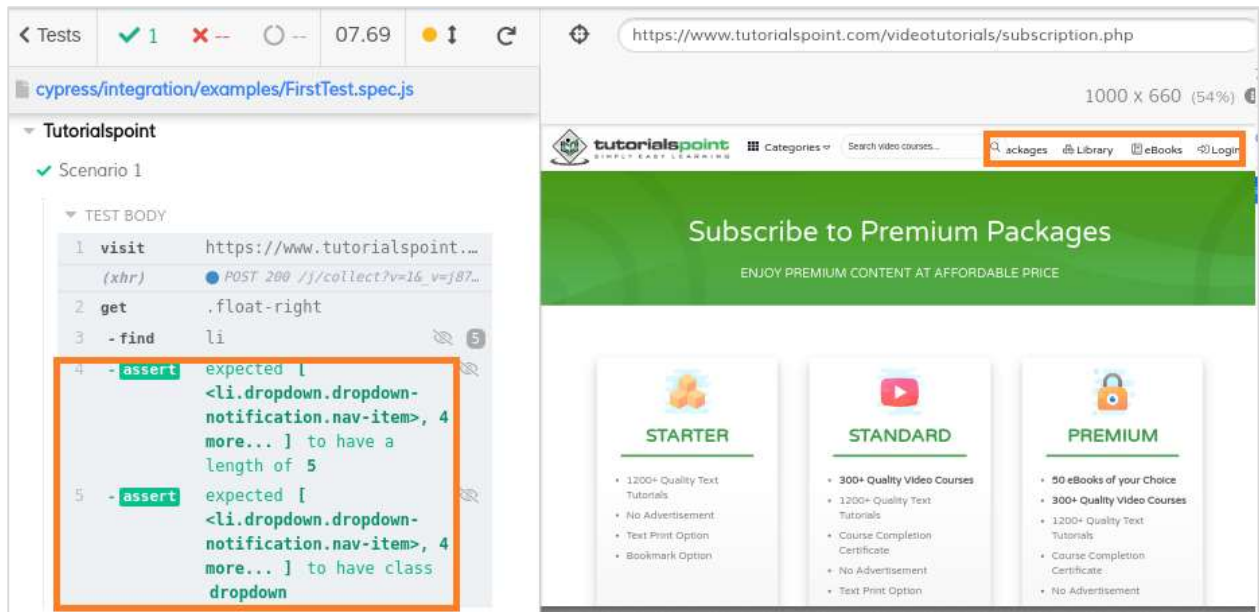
< Tests ✔ 1 ✖ -- ◯ -- 07.69

cypress/integration/examples/FirstTest.spec.js

Tutorialspoint

✔ Scenario 1

TEST BODY

1 visit https://www.tutorialspoint...

(xhr) POST 200 /j/collect?v=1&_v=j87...

2 get .float-right

3 -find li 5

4 -assert expected [ <li.dropdown.dropdown-notification.nav-item>, 4 more... ] to have a length of 5

5 -assert expected [ <li.dropdown.dropdown-notification.nav-item>, 4 more... ] to have class dropdown

https://www.tutorialspoint.com/videotutorials/subscription.php

1000 x 660 (54%)

tutorialspoint SIMPLY EASY LEARNING Categories Search video courses... ackages Library eBooks Login

Subscribe to Premium Packages

ENJOY PREMIUM CONTENT AT AFFORDABLE PRICE

STARTER

1200+ Quality Text Tutorials
No Advertisement
Text Print Option
Bookmark Option

STANDARD

300+ Quality Video Courses
1200+ Quality Text Tutorials
Course Completion Certificate
No Advertisement
Text Print Option

PREMIUM

50 eBooks of your Choice
300+ Quality Video Courses
1200+ Quality Text Tutorials
Course Completion Certificate
No Advertisement